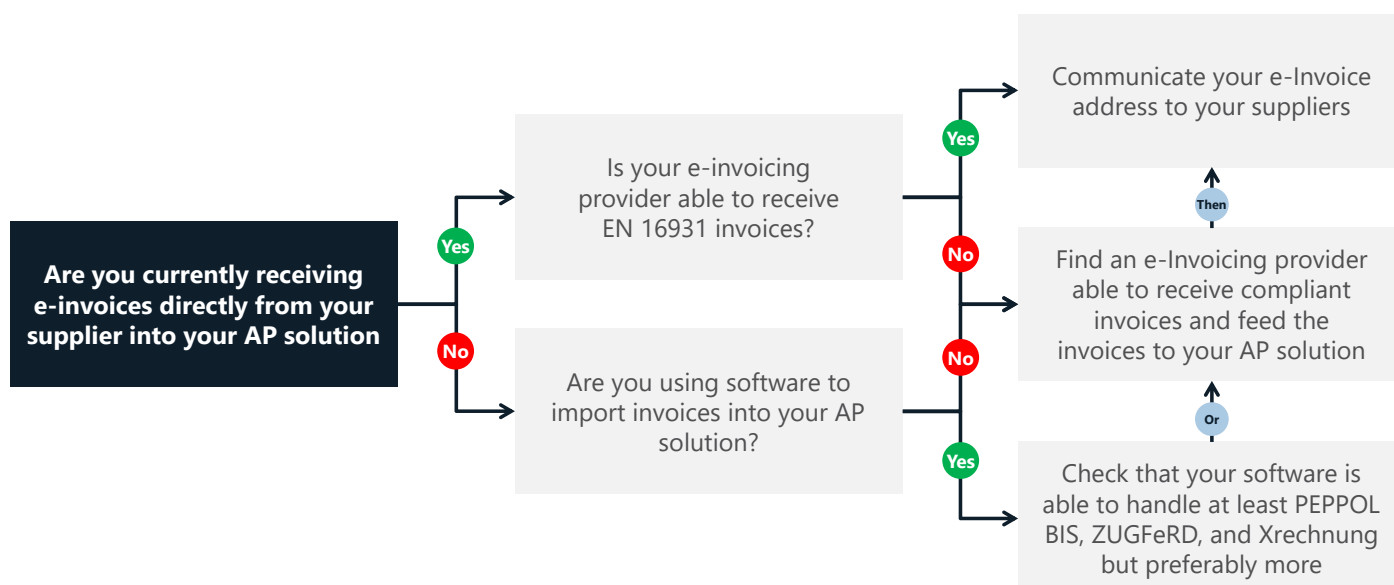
Are you currently receiving e-invoices directly from your supplier into your AP solution

Yes

No

Is your e-invoicing provider able to receive EN 16931 invoices?

Are you using software to import invoices into your AP solution?

Yes

No

No

Yes

Communicate your e-Invoice address to your suppliers

Then

Find an e-Invoicing provider able to receive compliant invoices and feed the invoices to your AP solution

Or

Check that your software is able to handle at least PEPPOL BIS, ZUGFeRD, and Xrechnung but preferably more